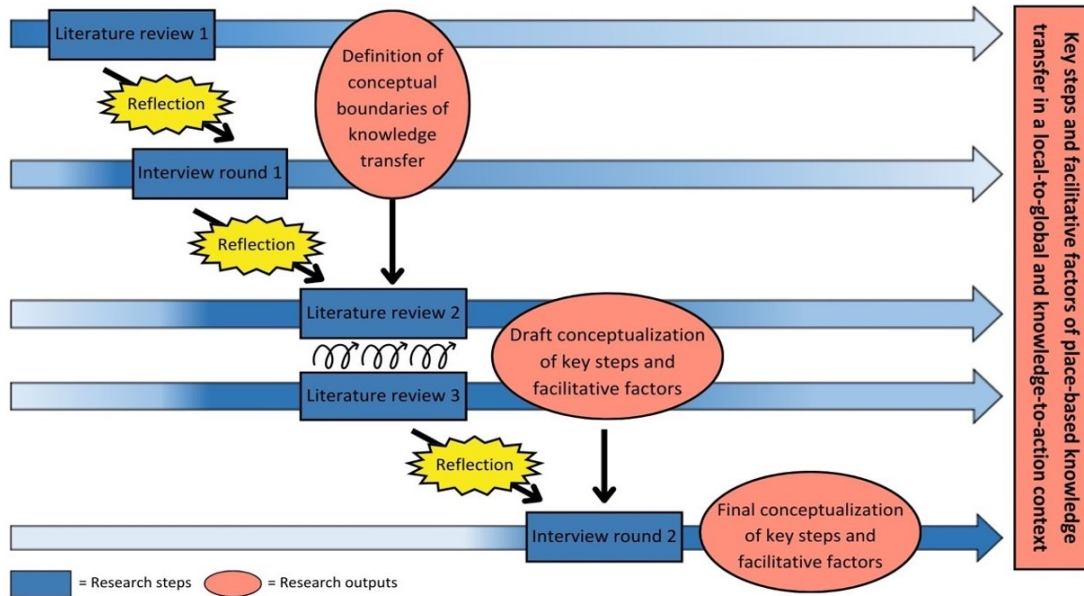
Literature review 1

Reflection

Definition of conceptual boundaries of knowledge transfer

Interview round 1

Reflection

Literature review 2

Draft conceptualization of key steps and facilitative factors

Literature review 3

Reflection

Interview round 2

Final conceptualization of key steps and facilitative factors

Key steps and facilitative factors of place-based knowledge transfer in a local-to-global and knowledge-to-action context

= Research steps = Research outputs